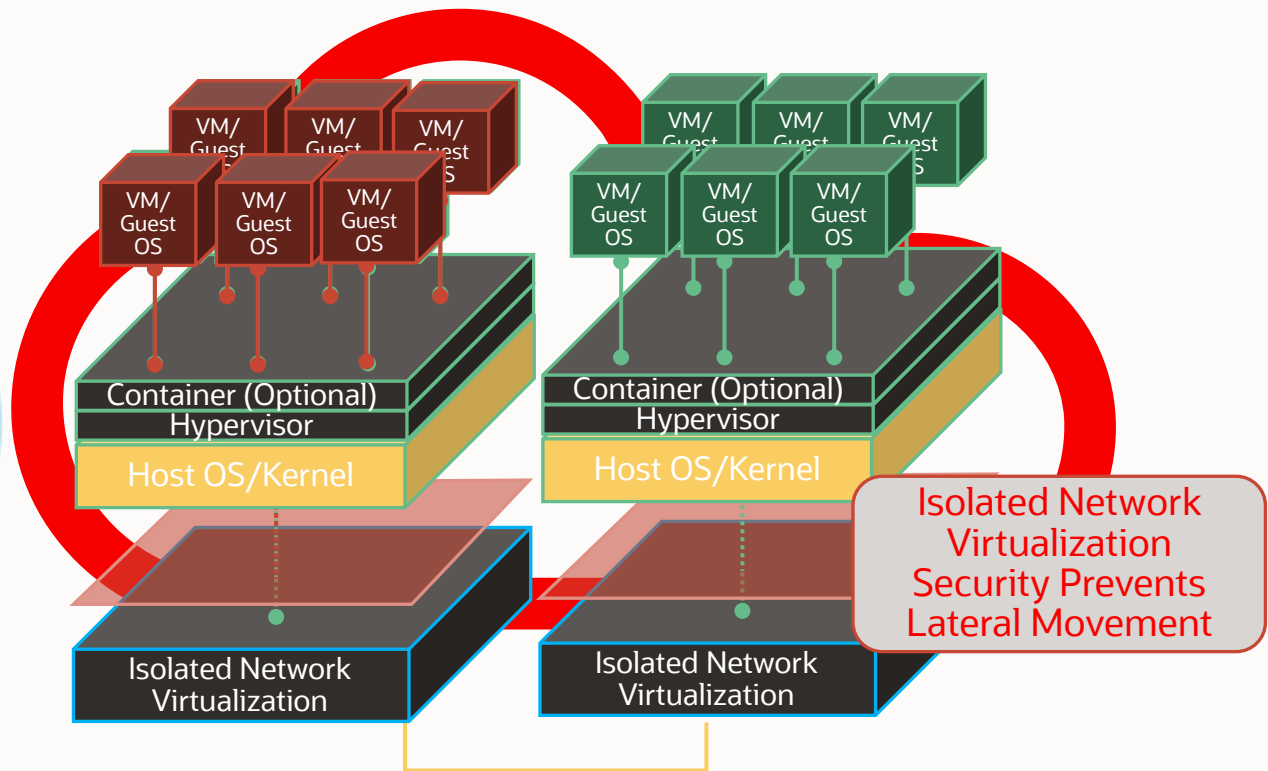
VM/ Guest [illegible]

VM/ Guest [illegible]

VM/ Guest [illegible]

VM/ Guest OS

VM/ Guest OS

VM/ Guest OS

Container (Optional)

Hypervisor

Host OS/Kernel

Isolated Network Virtualization

VM/ Guest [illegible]

VM/ Guest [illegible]

VM/ Guest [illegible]

VM/ Guest OS

VM/ Guest OS

VM/ Guest OS

Container (Optional)

Hypervisor

Host OS/Kernel

Isolated Network Virtualization

Isolated Network Virtualization Security Prevents Lateral Movement